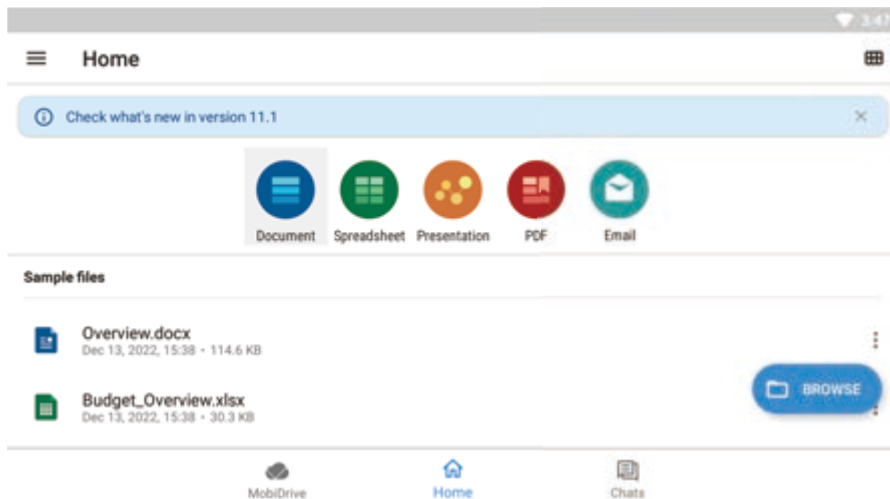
3:47

Home

Check what's new in version 11.1

Document Spreadsheet Presentation PDF Email

Sample files

Overview.docx
Dec 13, 2022, 15:38 • 114.6 KB

Budget_Overview.xlsx
Dec 13, 2022, 15:38 • 30.3 KB

BROWSE

MobiDrive Home Chats